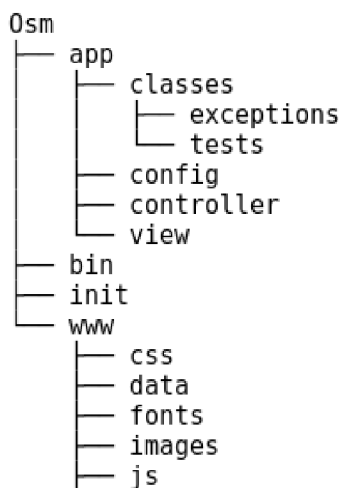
Osm
├── app
│   ├── classes
│   │   ├── exceptions
│   │   └── tests
│   ├── config
│   ├── controller
│   └── view
├── bin
├── init
└── www
    ├── css
    ├── data
    ├── fonts
    ├── images
    ├── js